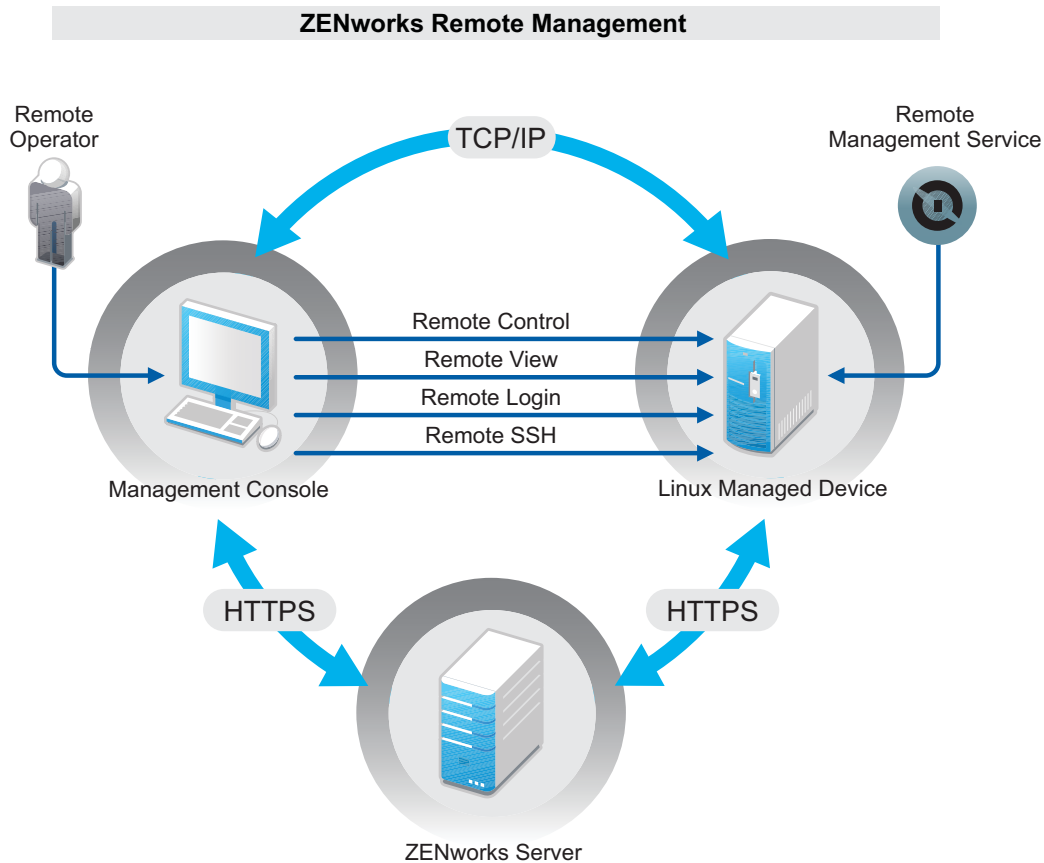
ZENworks Remote Management

Remote Operator

TCP/IP

Remote Management Service

Remote Control

Remote View

Remote Login

Remote SSH

Management Console

Linux Managed Device

HTTPS

HTTPS

ZENworks Server